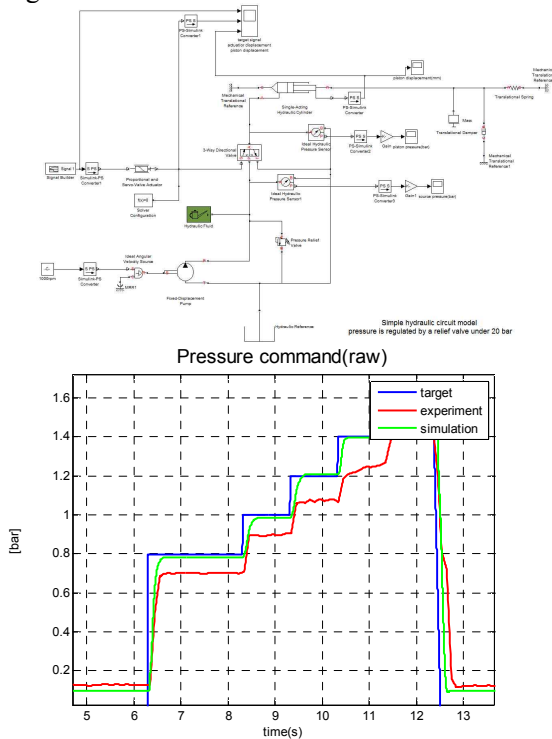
PS-Simulink Converter1

target signal actuator displacement piston displacement

piston displacement(mm)

Mechanical Translational Reference

Single-Acting Hydraulic Cylinder

PS-Simulink Converter

Mass

Translational Spring

Mechanical Translational Reference

Translational Damper

Mechanical Translational Reference1

Signal 1

Signal Builder

Simulink-PS Converter1

Proportional and Servo-Valve Actuator

4-Way Directional Valve

Ideal Hydraulic Pressure Sensor

PS-Simulink Converter2

Gain

piston pressure(bar)

Ideal Hydraulic Pressure Sensor1

PS-Simulink Converter3

Gain1

source pressure(bar)

f(x)=0

Solver Configuration

Hydraulic Fluid

Pressure Relief Valve

1000rpm

Simulink-PS Converter

Ideal Angular Velocity Source

Fixed-Displacement Pump

Hydraulic Reference

Simple hydraulic circuit model
pressure is regulated by a relief valve under 20 bar

Pressure command(raw)

target
experiment
simulation

[bar]

1.6
1.4
1.2
1
0.8
0.6
0.4
0.2

5 6 7 8 9 10 11 12 13

time(s)